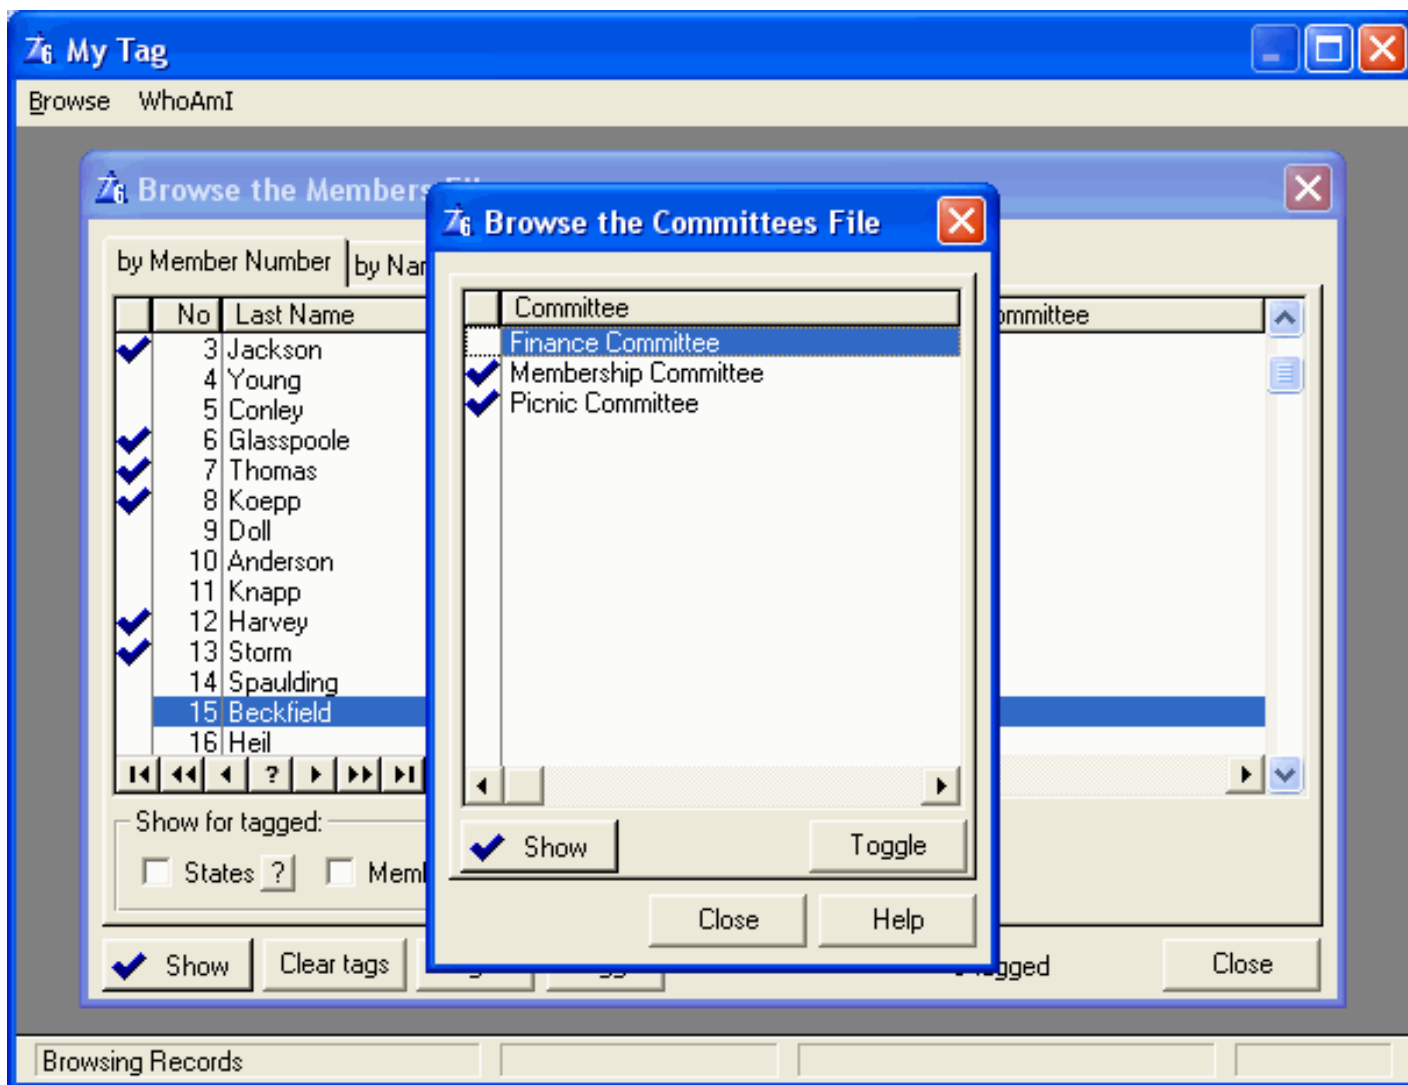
My Tag

Browse WhoAmI

Browse the Members File

by Member Number | by Nar

| No | Last Name |
|---|---|
| 3 | Jackson |
| 4 | Young |
| 5 | Conley |
| 6 | Glasspoole |
| 7 | Thomas |
| 8 | Koepp |
| 9 | Doll |
| 10 | Anderson |
| 11 | Knapp |
| 12 | Harvey |
| 13 | Storm |
| 14 | Spaulding |
| 15 | Beckfield |
| 16 | Heil |

ommittee

?

Show for tagged:

States ? Mem

Show Clear tags

gged

Close

Browse the Committees File

| Committee |
|---|
| Finance Committee |
| Membership Committee |
| Picnic Committee |

Show Toggle

Close Help

Browsing Records